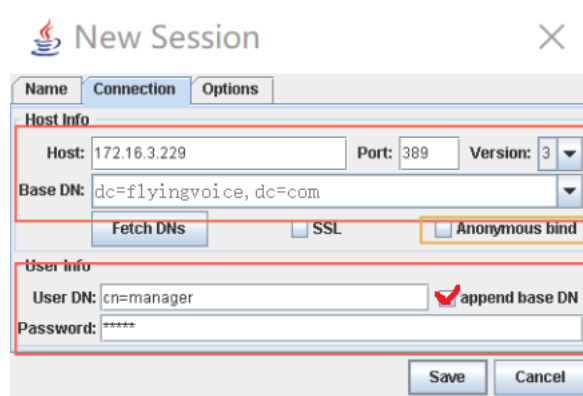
New Session

Name | Connection | Options

Host Info

Host: 172.16.3.229 Port: 389 Version: 3

Base DN: dc=flyingvoice, dc=com

Fetch DNs

SSL

Anonymous bind

User Info

User DN: cn=manager

append base DN

Password: *****

Save

Cancel